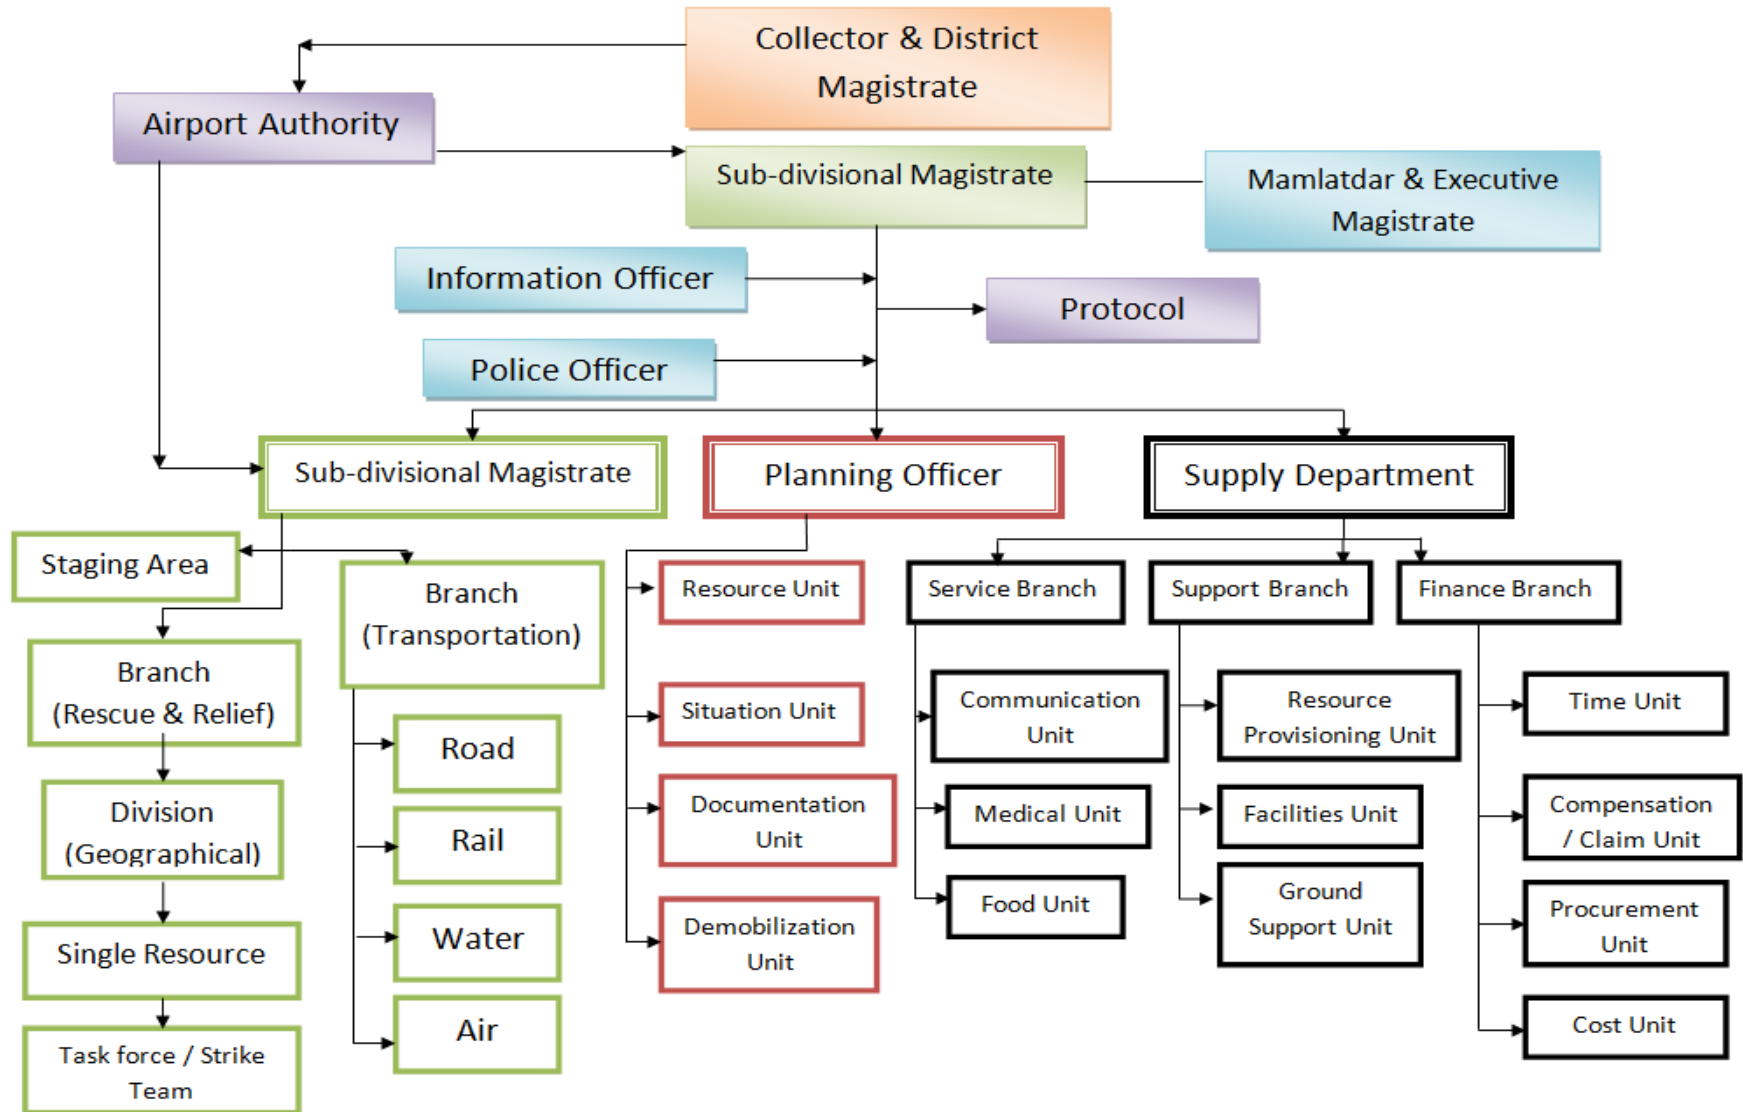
Collector & District Magistrate

Airport Authority

Sub-divisional Magistrate

Mamlatdar & Executive Magistrate

Information Officer

Protocol

Police Officer

Sub-divisional Magistrate

Planning Officer

Supply Department

Staging Area

Branch (Transportation)

Branch (Rescue & Relief)

Division (Geographical)

Single Resource

Task force / Strike Team

Road

Rail

Water

Air

Resource Unit

Situation Unit

Documentation Unit

Demobilization Unit

Service Branch

Support Branch

Finance Branch

Communication Unit

Medical Unit

Food Unit

Resource Provisioning Unit

Facilities Unit

Ground Support Unit

Time Unit

Compensation / Claim Unit

Procurement Unit

Cost Unit